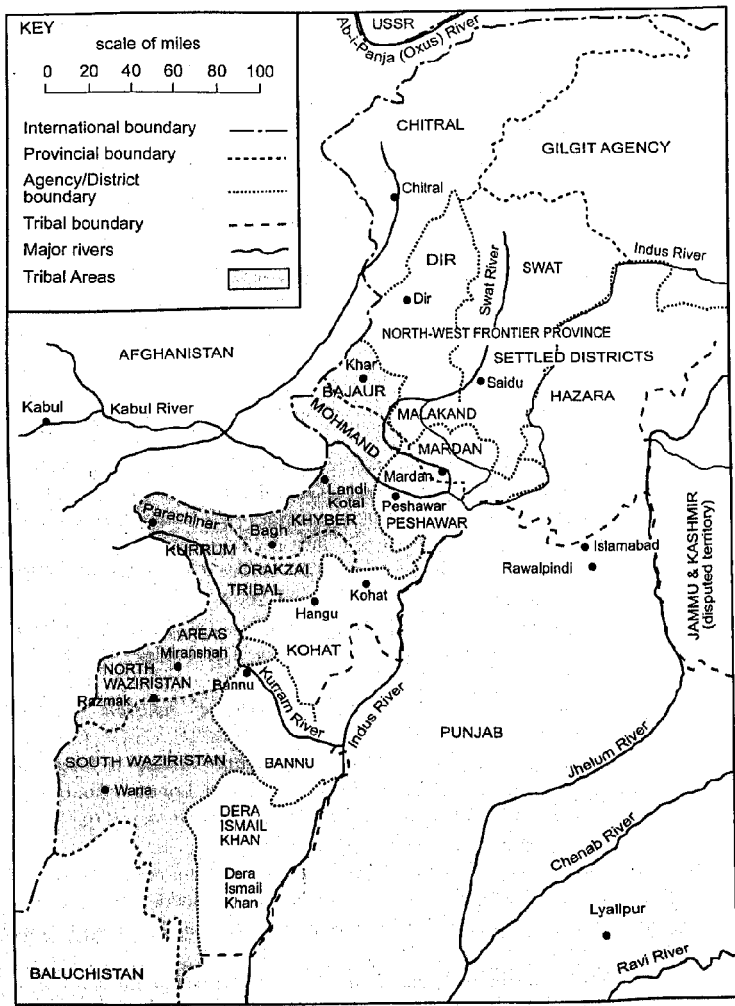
KEY
scale of miles
0 20 40 60 80 100

International boundary
Provincial boundary
Agency/District boundary
Tribal boundary
Major rivers
Tribal Areas

USSR
Ab-i-Panja (Oxus) River
CHITRAL
GILGIT AGENCY
Chitral
DIR
Swat River
SWAT
Indus River
Dir
NORTH-WEST FRONTIER PROVINCE
SETTLED DISTRICTS
AFGHANISTAN
Khar
BAJAUR
Saidu
HAZARA
Kabul
Kabul River
MOHMAND
MALAKAND
MARDAN
Mardan
Landi Kotal
Mardan
Peshawar
PESHAWAR
Parachinar
Bagh
KHYBER
KURRUM
Islamabad
Rawalpindi
JAMMU & KASHMIR (disputed territory)
ORAKZAI
TRIBAL
Kohat
Hangu
AREAS
Miranshah
KOHAT
NORTH WAZIRISTAN
Bannu
Kurram River
Razmak
Indus River
PUNJAB
Jhelum River
SOUTH WAZIRISTAN
BANNU
Wana
DERA ISMAIL KHAN
Dera Ismail Khan
Chenab River
Lyallpur
BALUCHISTAN
Ravi River